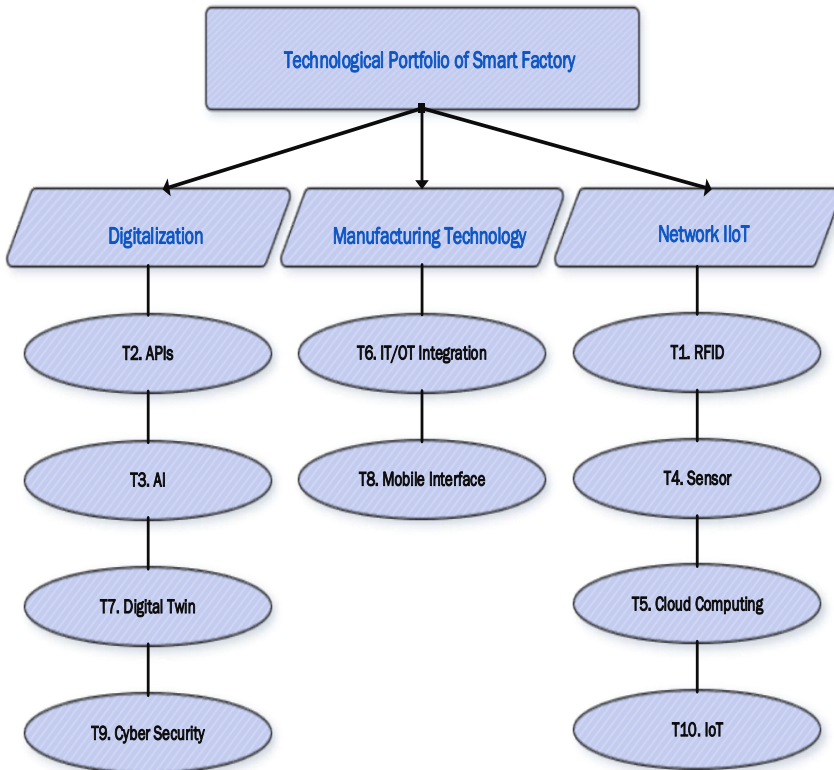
Technological Portfolio of Smart Factory

Digitalization

T2. APIs

T3. AI

T7. Digital Twin

T9. Cyber Security

Manufacturing Technology

T6. IT/OT Integration

T8. Mobile Interface

Network IIoT

T1. RFID

T4. Sensor

T5. Cloud Computing

T10. IoT